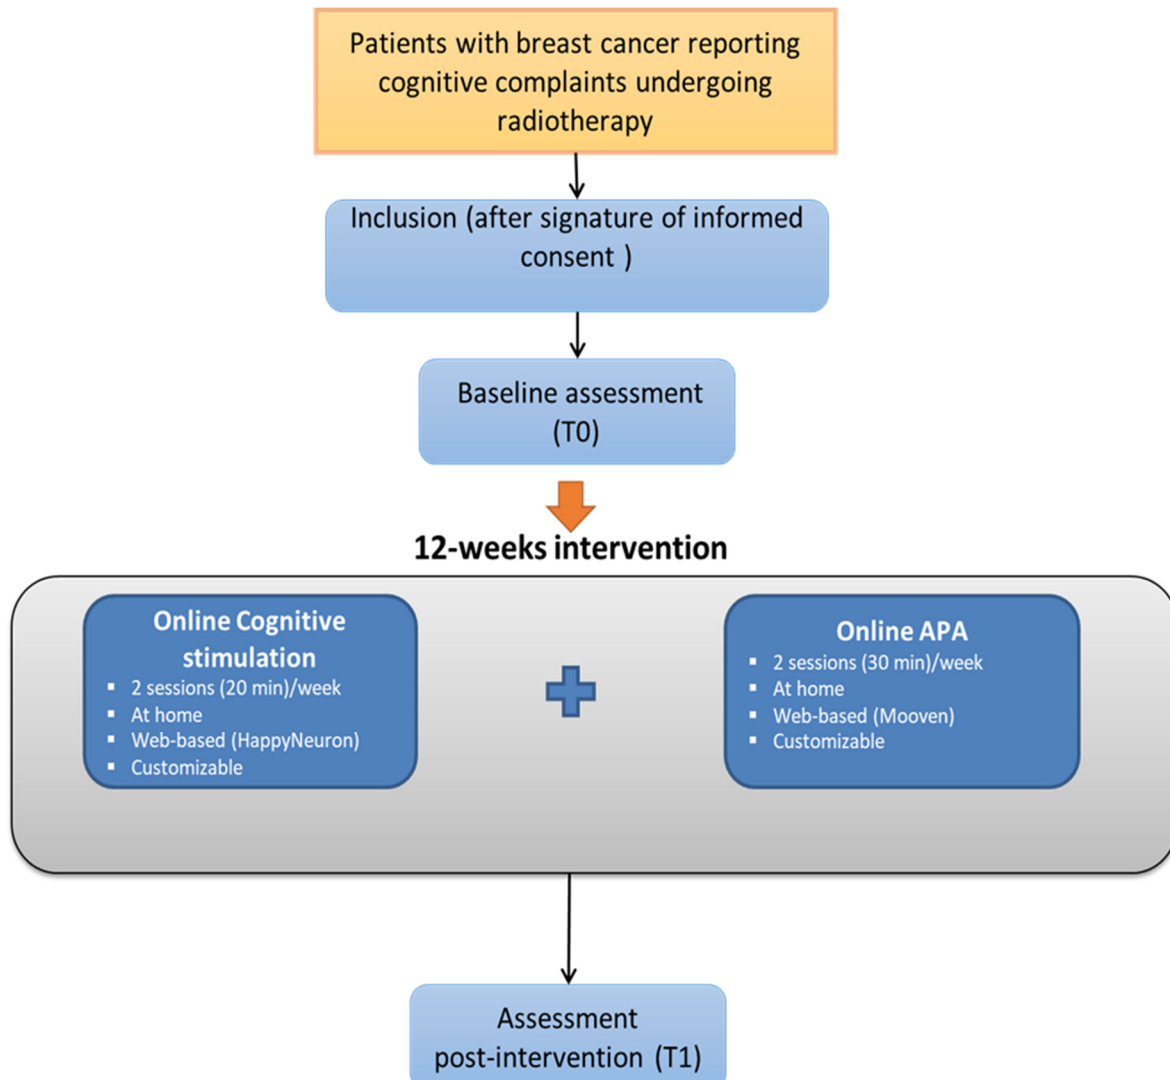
Patients with breast cancer reporting cognitive complaints undergoing radiotherapy

Inclusion (after signature of informed consent )

Baseline assessment (T0)

12-weeks intervention

Online Cognitive stimulation
- 2 sessions (20 min)/week
- At home
- Web-based (HappyNeuron)
- Customizable

Online APA
- 2 sessions (30 min)/week
- At home
- Web-based (Mooven)
- Customizable

Assessment post-intervention (T1)